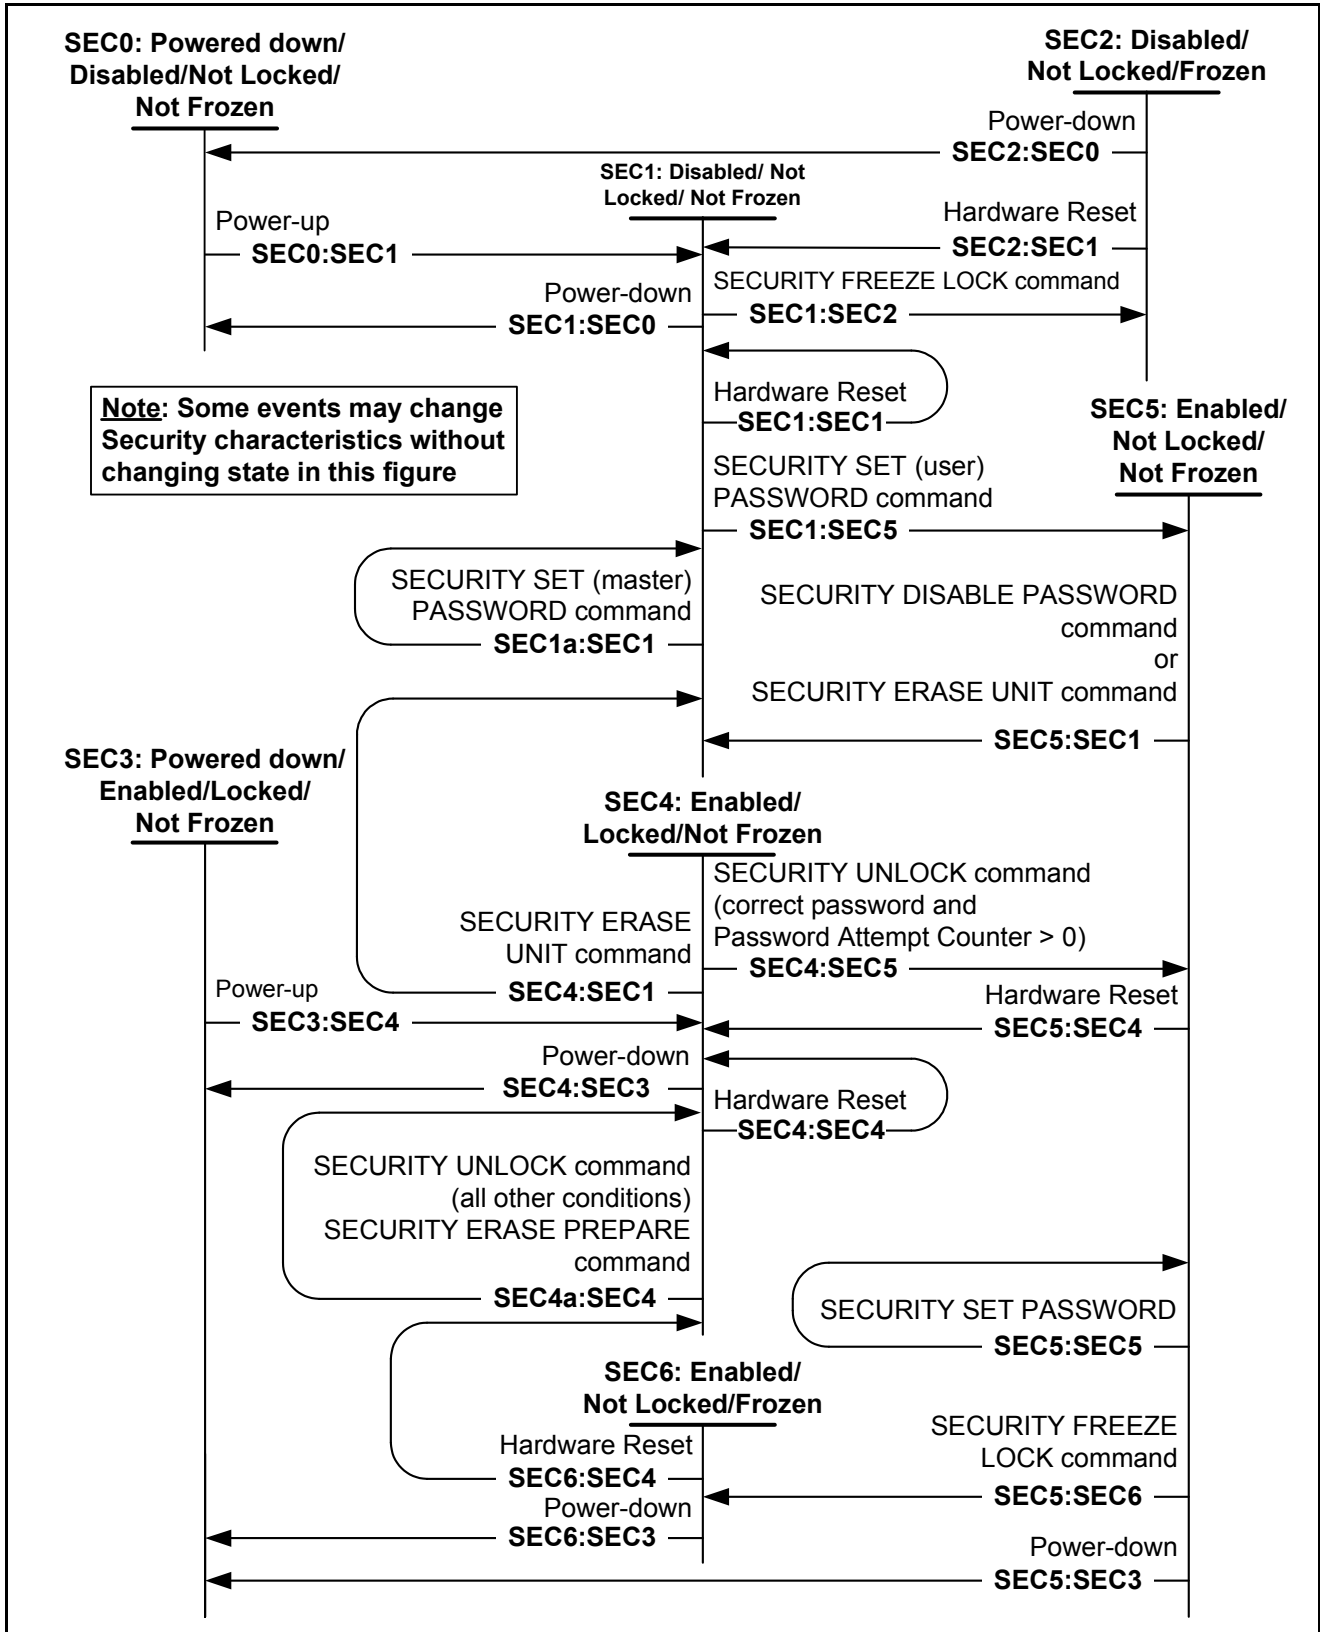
SEC0: Powered down/ Disabled/Not Locked/ Not Frozen

SEC2: Disabled/ Not Locked/Frozen

Power-down
SEC2:SEC0

SEC1: Disabled/ Not Locked/ Not Frozen

Power-up
SEC0:SEC1

Hardware Reset
SEC2:SEC1

SECURITY FREEZE LOCK command
SEC1:SEC2

Power-down
SEC1:SEC0

Hardware Reset
SEC1:SEC1

Note: Some events may change Security characteristics without changing state in this figure

SEC5: Enabled/ Not Locked/ Not Frozen

SECURITY SET (user) PASSWORD command
SEC1:SEC5

SECURITY SET (master) PASSWORD command
SEC1a:SEC1

SECURITY DISABLE PASSWORD command or SECURITY ERASE UNIT command

SEC5:SEC1

SEC3: Powered down/ Enabled/Locked/ Not Frozen

SEC4: Enabled/ Locked/Not Frozen

SECURITY UNLOCK command (correct password and Password Attempt Counter > 0)
SEC4:SEC5

SECURITY ERASE UNIT command
SEC4:SEC1

Power-up
SEC3:SEC4

Hardware Reset
SEC5:SEC4

Power-down
SEC4:SEC3

Hardware Reset
SEC4:SEC4

SECURITY UNLOCK command (all other conditions) SECURITY ERASE PREPARE command
SEC4a:SEC4

SECURITY SET PASSWORD
SEC5:SEC5

SEC6: Enabled/ Not Locked/Frozen

Hardware Reset
SEC6:SEC4

SECURITY FREEZE LOCK command
SEC5:SEC6

Power-down
SEC6:SEC3

Power-down
SEC5:SEC3